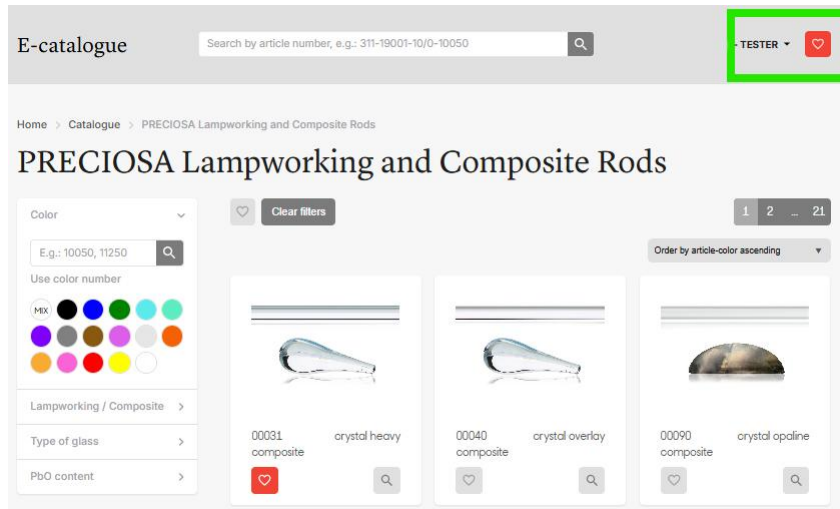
E-catalogue

Search by article number, e.g.: 311-19001-10/0-10050

TESTER

Home > Catalogue > PRECIOSA Lampworking and Composite Rods

PRECIOSA Lampworking and Composite Rods

Color

E.g.: 10050, 11250

Use color number

MIX

Lampworking / Composite

Type of glass

PbO content

Clear filters

1 2 ... 21

Order by article-color ascending

00031 crystal heavy composite

00040 crystal overlay composite

00090 crystal opaline composite